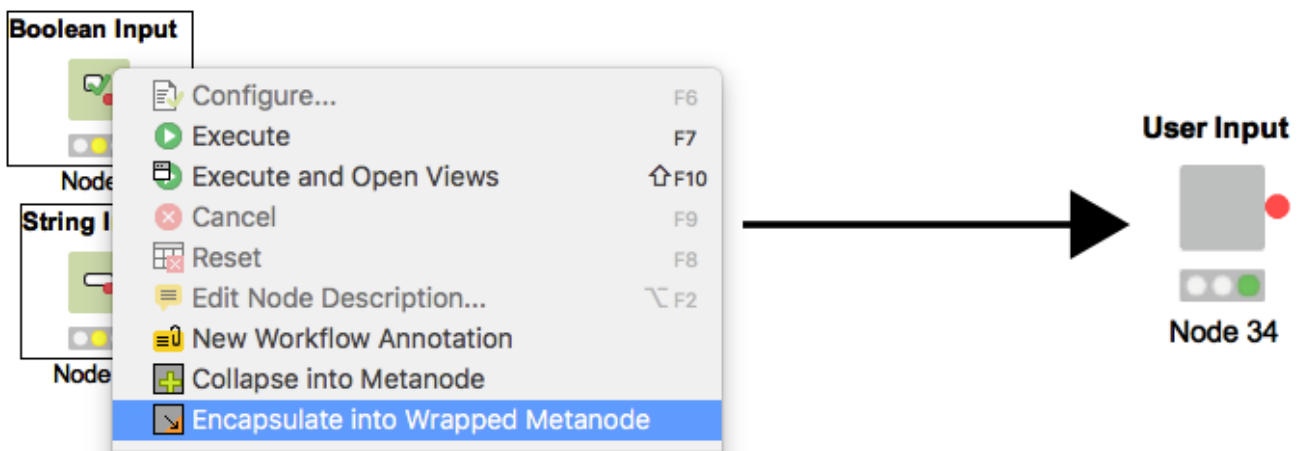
Boolean Input

Node

String I

Node

Configure... F6
Execute F7
Execute and Open Views ⇧F10
Cancel F9
Reset F8
Edit Node Description... ⌥F2
New Workflow Annotation
Collapse into Metanode
Encapsulate into Wrapped Metanode

User Input

Node 34